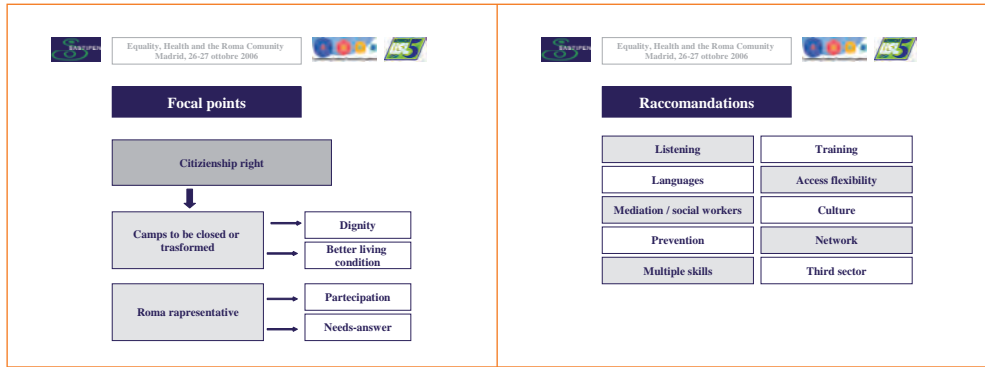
Equality, Health and the Roma Comunity
Madrid, 26-27 ottobre 2006

Focal points

Citizienship right

Camps to be closed or trasformed

Dignity

Better living condition

Roma rapresentative

Partecipation

Needs-answer

Equality, Health and the Roma Comunity
Madrid, 26-27 ottobre 2006

Raccomandations

| | |
|---|---|
| Listening | Training |
| Languages | Access flexibility |
| Mediation / social workers | Culture |
| Prevention | Network |
| Multiple skills | Third sector |